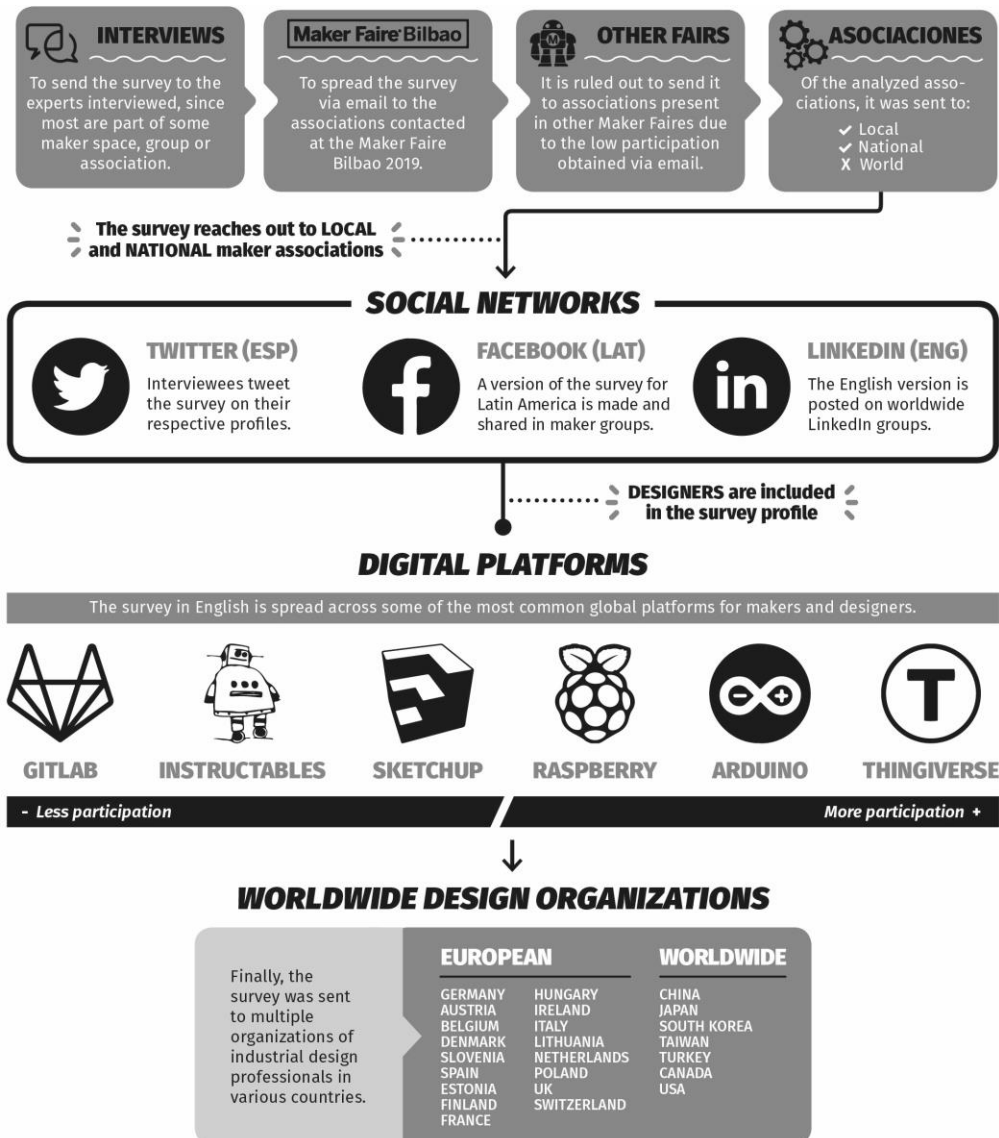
INTERVIEWS
To send the survey to the experts interviewed, since most are part of some maker space, group or association.

Maker Faire Bilbao
To spread the survey via email to the associations contacted at the Maker Faire Bilbao 2019.

OTHER FAIRS
It is ruled out to send it to associations present in other Maker Faires due to the low participation obtained via email.

ASOCIACIONES
Of the analyzed associations, it was sent to:
✔ Local
✔ National
X World

The survey reaches out to LOCAL and NATIONAL maker associations

SOCIAL NETWORKS

TWITTER (ESP)
Interviewees tweet the survey on their respective profiles.

FACEBOOK (LAT)
A version of the survey for Latin America is made and shared in maker groups.

LINKEDIN (ENG)
The English version is posted on worldwide LinkedIn groups.

DESIGNERS are included in the survey profile

DIGITAL PLATFORMS

The survey in English is spread across some of the most common global platforms for makers and designers.

GITLAB INSTRUCTABLES SKETCHUP RASPBERRY ARDUINO THINGIVERSE

- Less participation
More participation +

WORLDWIDE DESIGN ORGANIZATIONS

Finally, the survey was sent to multiple organizations of industrial design professionals in various countries.

EUROPEAN
GERMANY
AUSTRIA
BELGIUM
DENMARK
SLOVENIA
SPAIN
ESTONIA
FINLAND
FRANCE
HUNGARY
IRELAND
ITALY
LITHUANIA
NETHERLANDS
POLAND
UK
SWITZERLAND

WORLDWIDE
CHINA
JAPAN
SOUTH KOREA
TAIWAN
TURKEY
CANADA
USA